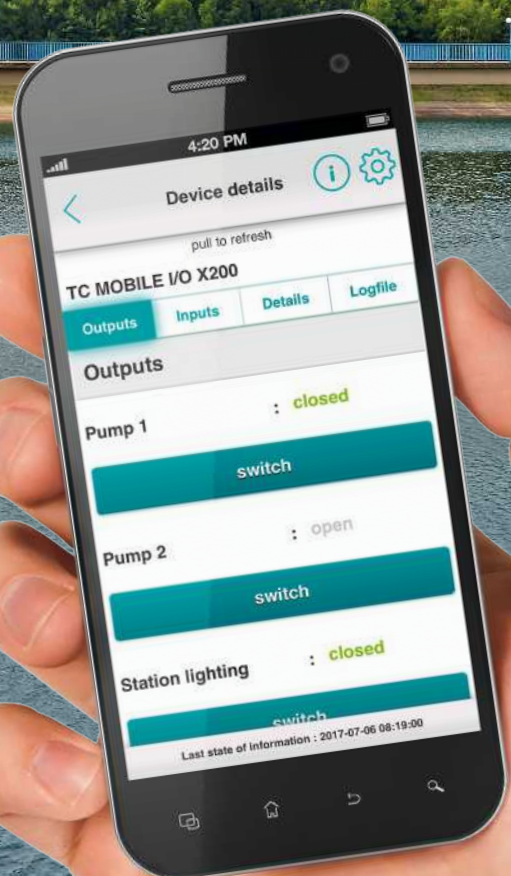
4:20 PM

Device details

pull to refresh

TC MOBILE I/O X200

Outputs | Inputs | Details | Logfile

Outputs

Pump 1 : closed

switch

Pump 2 : open

switch

Station lighting : closed

switch

Last state of information : 2017-07-06 08:19:00